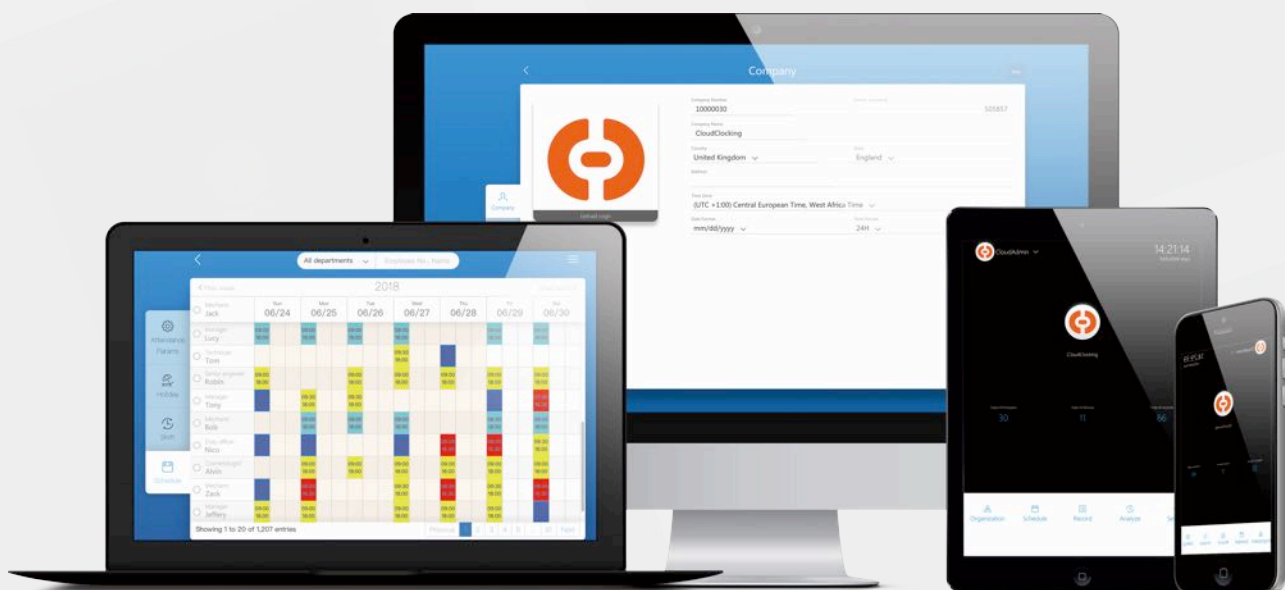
Company

Company Number
10000030
505857
Company Name
CloudClocking
Country
United Kingdom
England
Address
Time Zone
(UTC +1:00) Central European Time, West Africa Time
Date Format
mm/dd/yyyy
24H
Upload Logo
Company

All departments
Employee No., Name
2018

| | Sun 06/24 | Mon 06/25 | Tue 06/26 | Wed 06/27 | Thu 06/28 | Fri 06/29 | Sat 06/30 |
|---|---|---|---|---|---|---|---|
| Mechanic Jack | | | | | | | |
| Manager Lucy | | | | | | | |
| Technician Tom | | | | | | | |
| Senior engineer Robin | | | | | | | |
| Manager Tony | | | | | | | |
| Mechanic Bob | | | | | | | |
| Police officer Nico | | | | | | | |
| Alvin | | | | | | | |
| Mechanic Zack | | | | | | | |
| Manager Jeffery | | | | | | | |

Attendance Params
Holiday
Shift
Schedule
Showing 1 to 20 of 1,207 entries
Previous 1 2 3 4 5 ... 10 Next

CloudAdmin
14:21:14
CloudClocking
30
11
66
Organization
Schedule
Record
Analyze